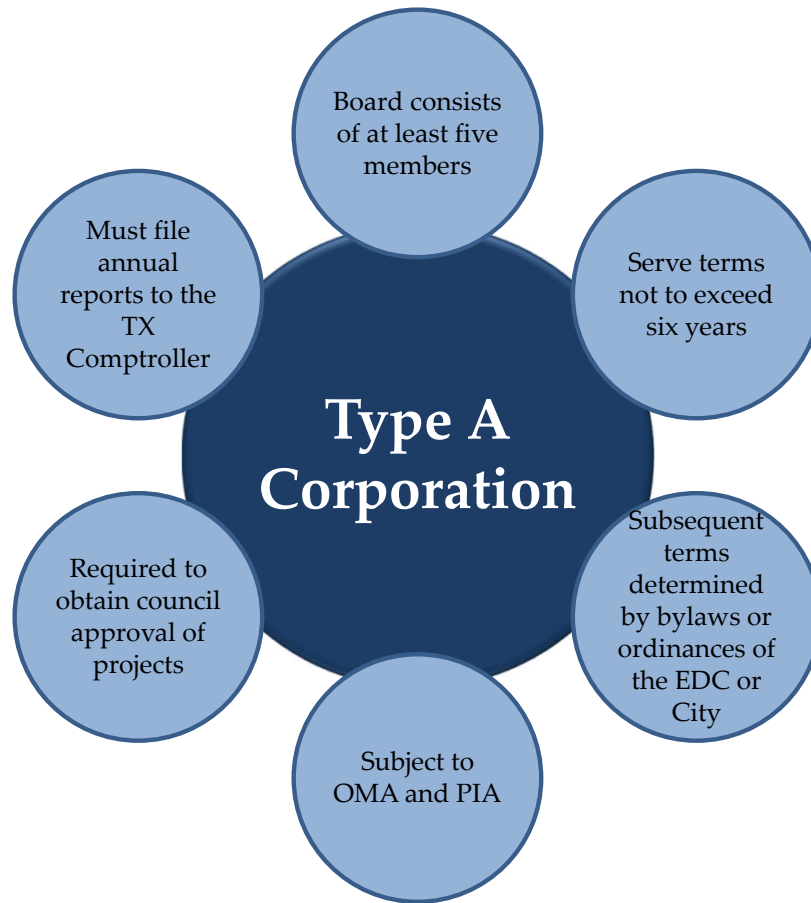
Type A Corporation

Board consists of at least five members

Serve terms not to exceed six years

Subsequent terms determined by bylaws or ordinances of the EDC or City

Subject to OMA and PIA

Required to obtain council approval of projects

Must file annual reports to the TX Comptroller